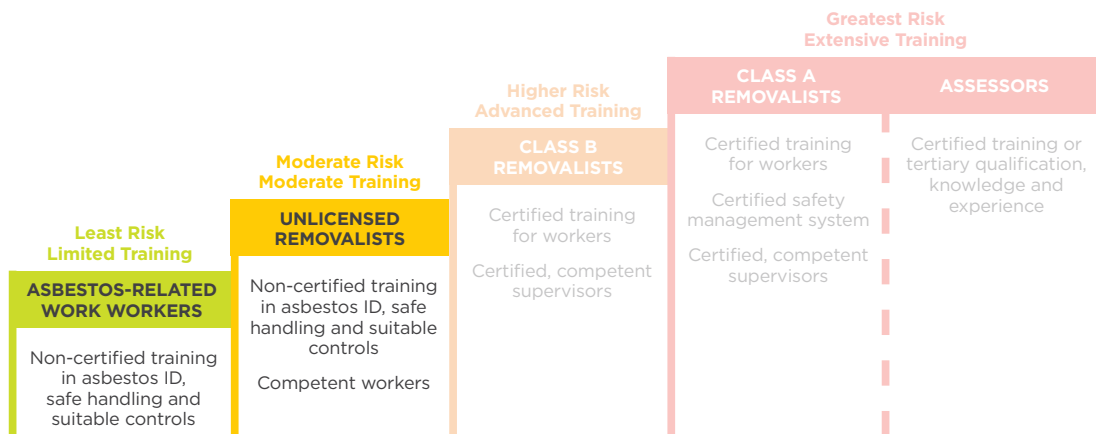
Greatest Risk
Extensive Training

Higher Risk
Advanced Training

Moderate Risk
Moderate Training

Least Risk
Limited Training

ASBESTOS-RELATED WORK WORKERS

Non-certified training in asbestos ID, safe handling and suitable controls

UNLICENSED REMOVALISTS

Non-certified training in asbestos ID, safe handling and suitable controls

Competent workers

CLASS B REMOVALISTS

Certified training for workers

Certified, competent supervisors

CLASS A REMOVALISTS

Certified training for workers

Certified safety management system

Certified, competent supervisors

ASSESSORS

Certified training or tertiary qualification, knowledge and experience